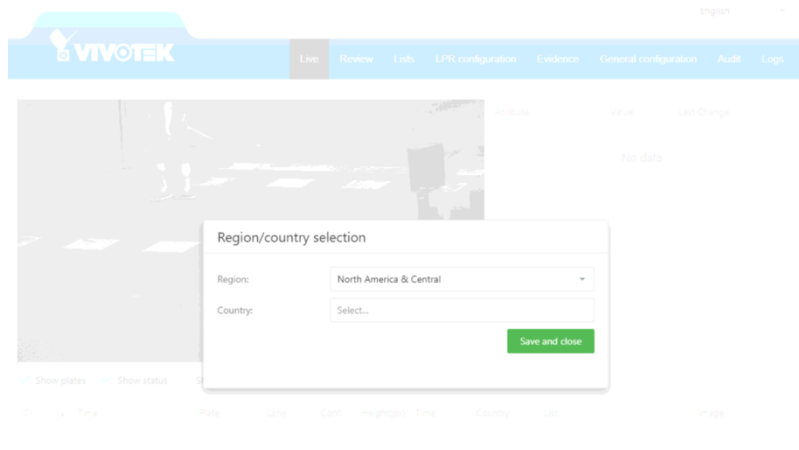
English

VIVOTEK

Live Review Lists LPR configuration Evidence General configuration Audit Logs

Attribute Value Last Change

No data

Region/country selection

Region: North America & Central

Country: Select...

Save and close

Show plates Show status

Time Plate Lane Conf. Neighbors Time Country List Image